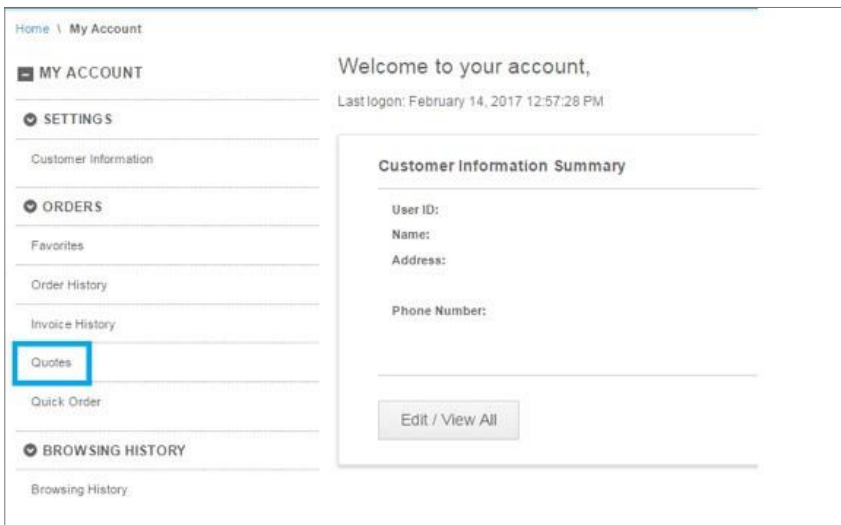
Home \ My Account

MY ACCOUNT

SETTINGS

Customer Information

ORDERS

Favorites

Order History

Invoice History

Quotes

Quick Order

BROWSING HISTORY

Browsing History

Welcome to your account,

Last logon: February 14, 2017 12:57:28 PM

Customer Information Summary

User ID:

Name:

Address:

Phone Number:

Edit / View All